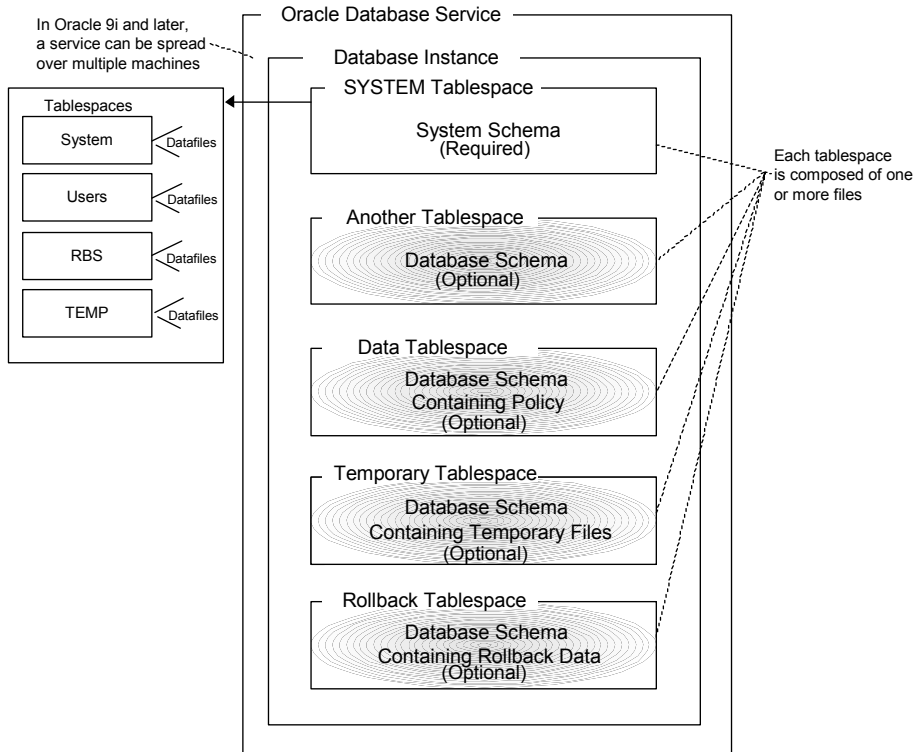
In Oracle 9i and later, a service can be spread over multiple machines

Oracle Database Service

Database Instance

Tablespaces

System
Datafiles

Users
Datafiles

RBS
Datafiles

TEMP
Datafiles

SYSTEM Tablespace

System Schema
(Required)

Each tablespace is composed of one or more files

Another Tablespace

Database Schema
(Optional)

Data Tablespace

Database Schema
Containing Policy
(Optional)

Temporary Tablespace

Database Schema
Containing Temporary Files
(Optional)

Rollback Tablespace

Database Schema
Containing Rollback Data
(Optional)